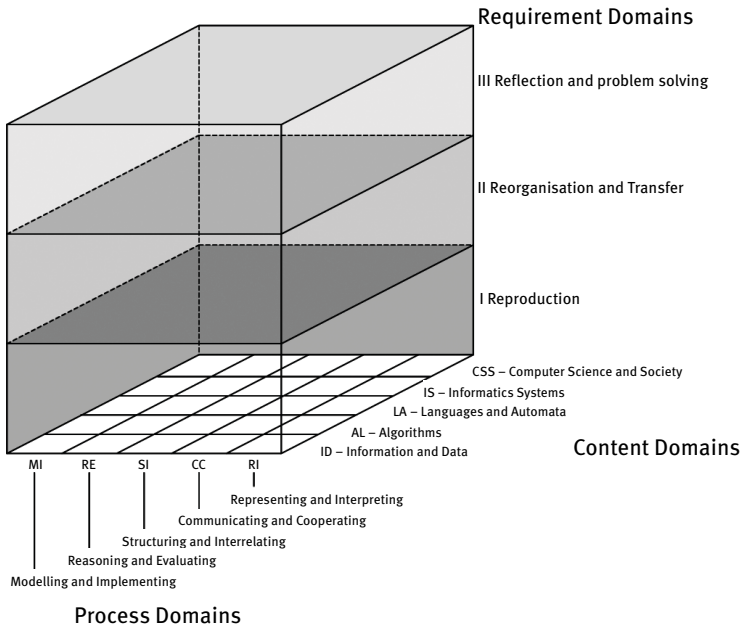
Requirement Domains

III Reflection and problem solving

II Reorganisation and Transfer

I Reproduction

CSS – Computer Science and Society
IS – Informatics Systems
LA – Languages and Automata
AL – Algorithms
ID – Information and Data

Content Domains

MI RE SI CC RI

Representing and Interpreting
Communicating and Cooperating
Structuring and Interrelating
Reasoning and Evaluating
Modelling and Implementing

Process Domains